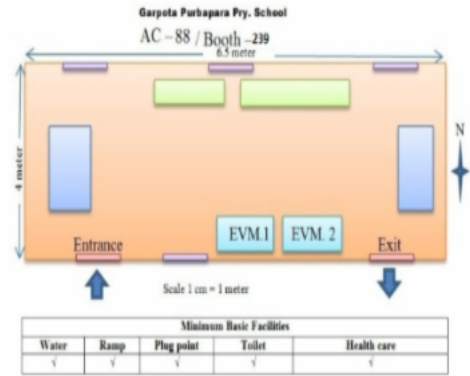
Garpota Purbapara Pry. School

AC – 88 / Booth –239

6.5 meter

4 meter

N

EVM.1

EVM. 2

Entrance

Exit

Scale 1 cm = 1 meter

| Minimum Basic Facilities | | | | |
|---|---|---|---|---|
| Water | Ramp | Plug point | Toilet | Health care |
| √ | √ | √ | √ | √ |